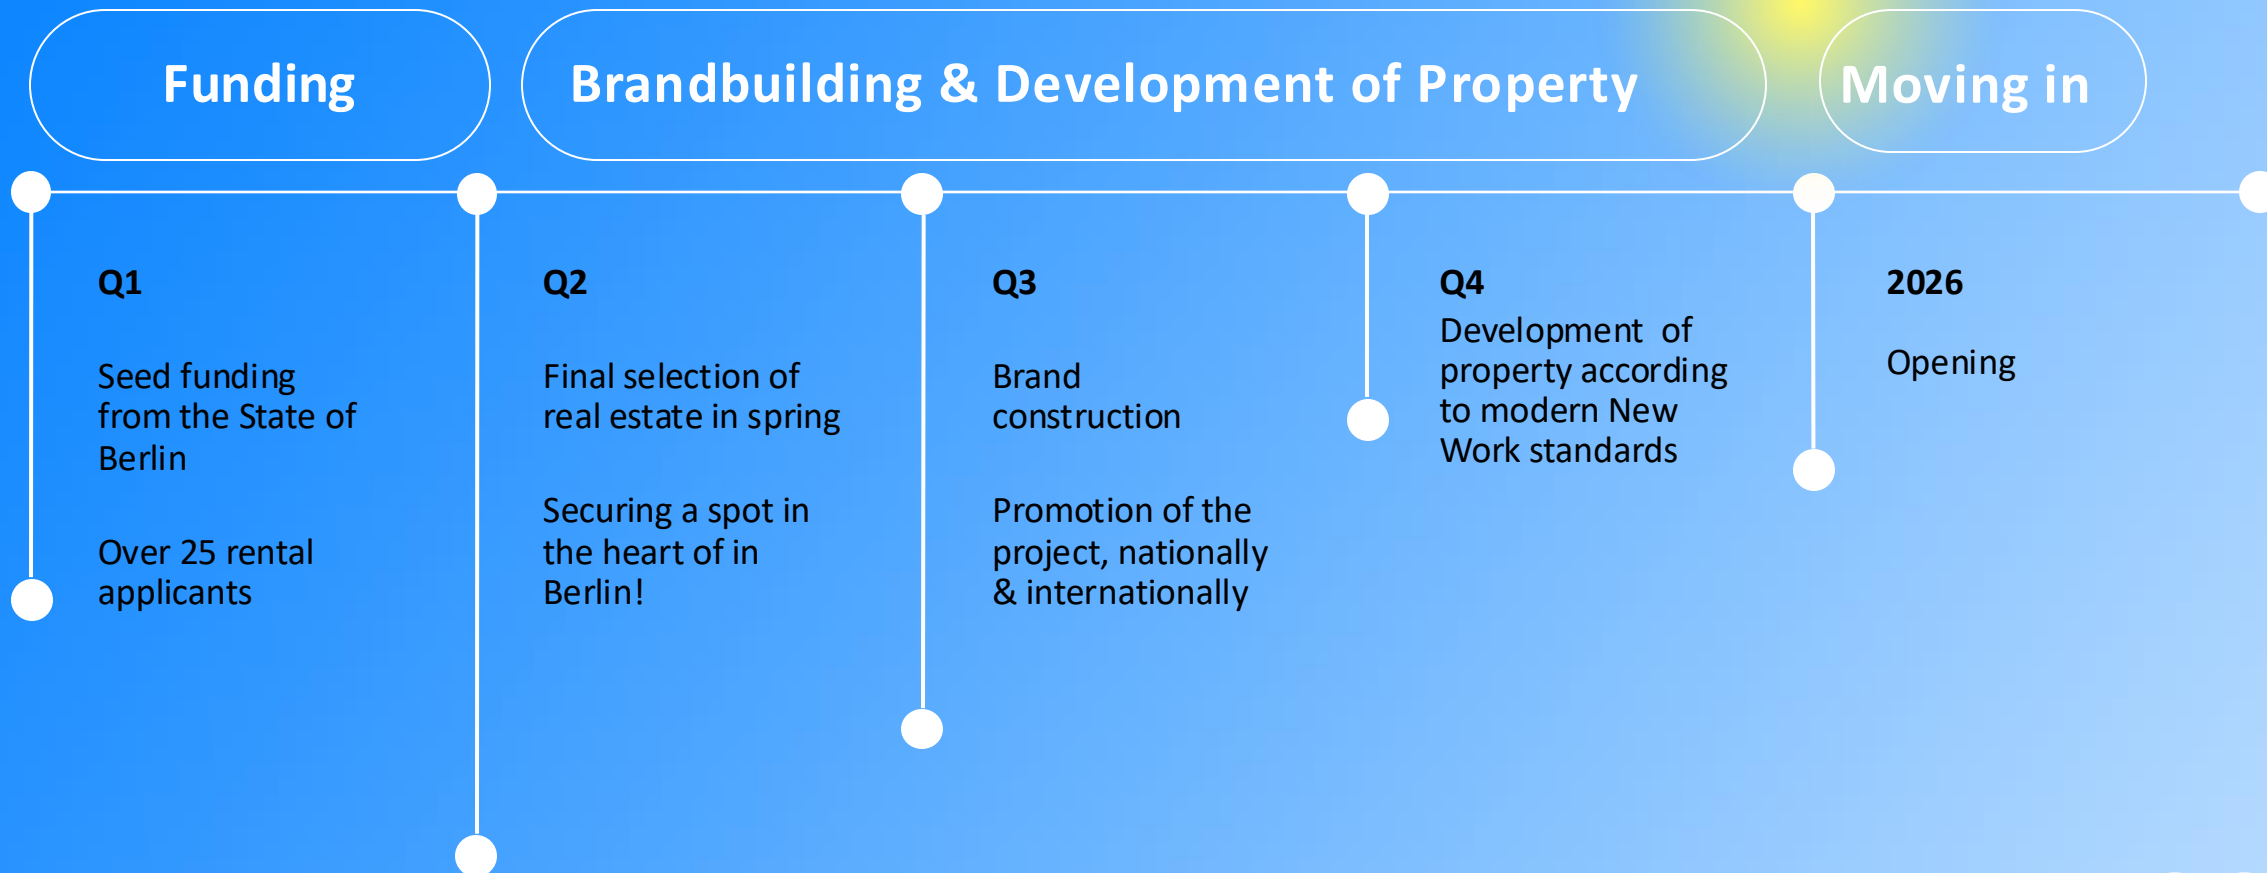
Funding

Brandbuilding & Development of Property

Moving in

Q1

Seed funding from the State of Berlin

Over 25 rental applicants

Q2

Final selection of real estate in spring

Securing a spot in the heart of in Berlin!

Q3

Brand construction

Promotion of the project, nationally & internationally

Q4

Development of property according to modern New Work standards

2026

Opening